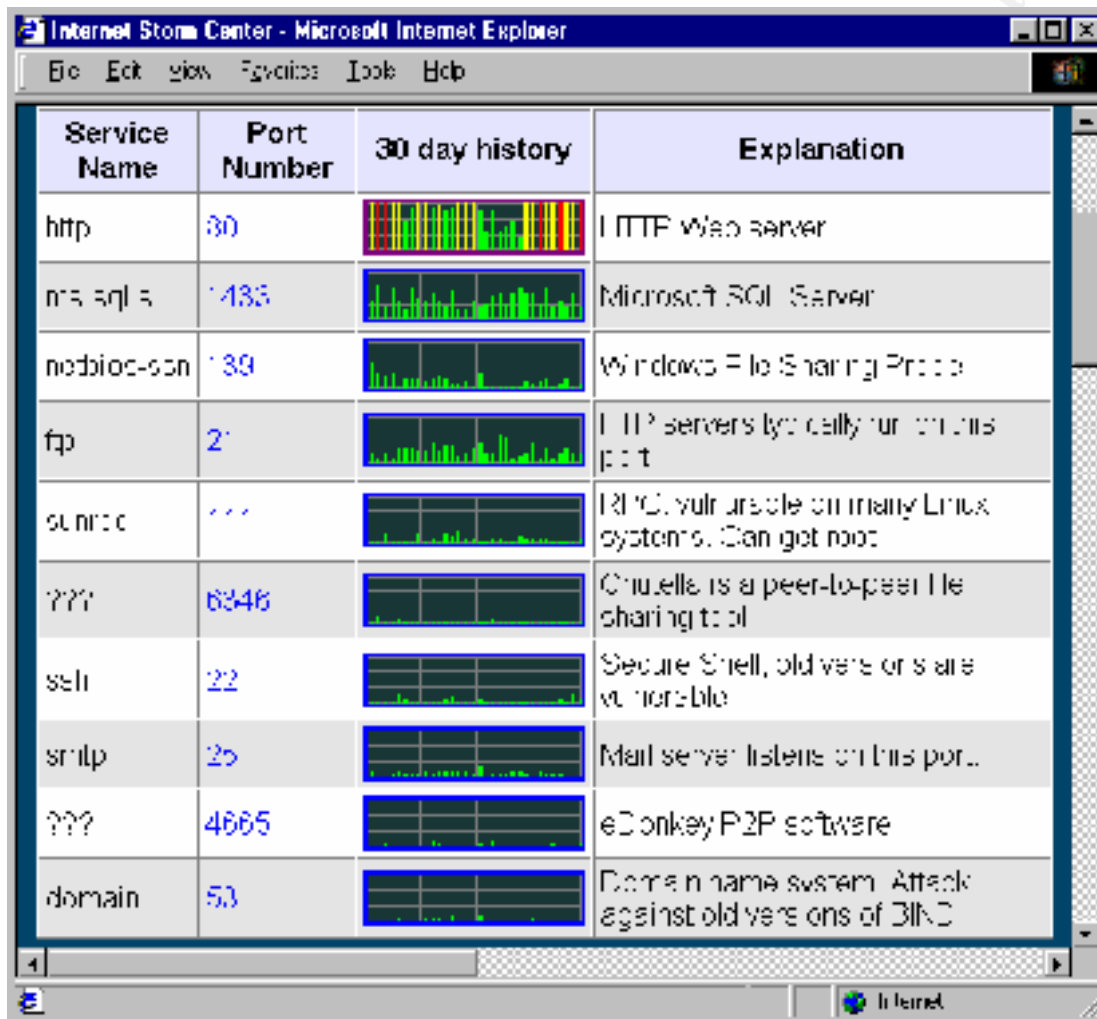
Internet Storm Center - Microsoft Internet Explorer

File Edit View Favorites Tools Help

| Service Name | Port Number | 30 day history | Explanation |
|---|---|---|---|
| http | 80 | | HTTP Web Server |
| ms-sql-s | 1433 | | Microsoft SQL Server |
| netbios-ssn | 139 | | Windows File Sharing Probe |
| ftp | 21 | | FTP servers typically run on this port |
| sunrpc | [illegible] | | RPC vulnerable on many Linux systems. Can get root |
| ??? | 6346 | | Gnutella is a peer-to-peer file sharing tool |
| ssh | 22 | | Secure Shell, old versions are vulnerable |
| smtp | 25 | | Mail server listens on this port. |
| ??? | 4665 | | eDonkey P2P software |
| domain | 53 | | Domain name system. Attack against old versions of BIND |

Internet